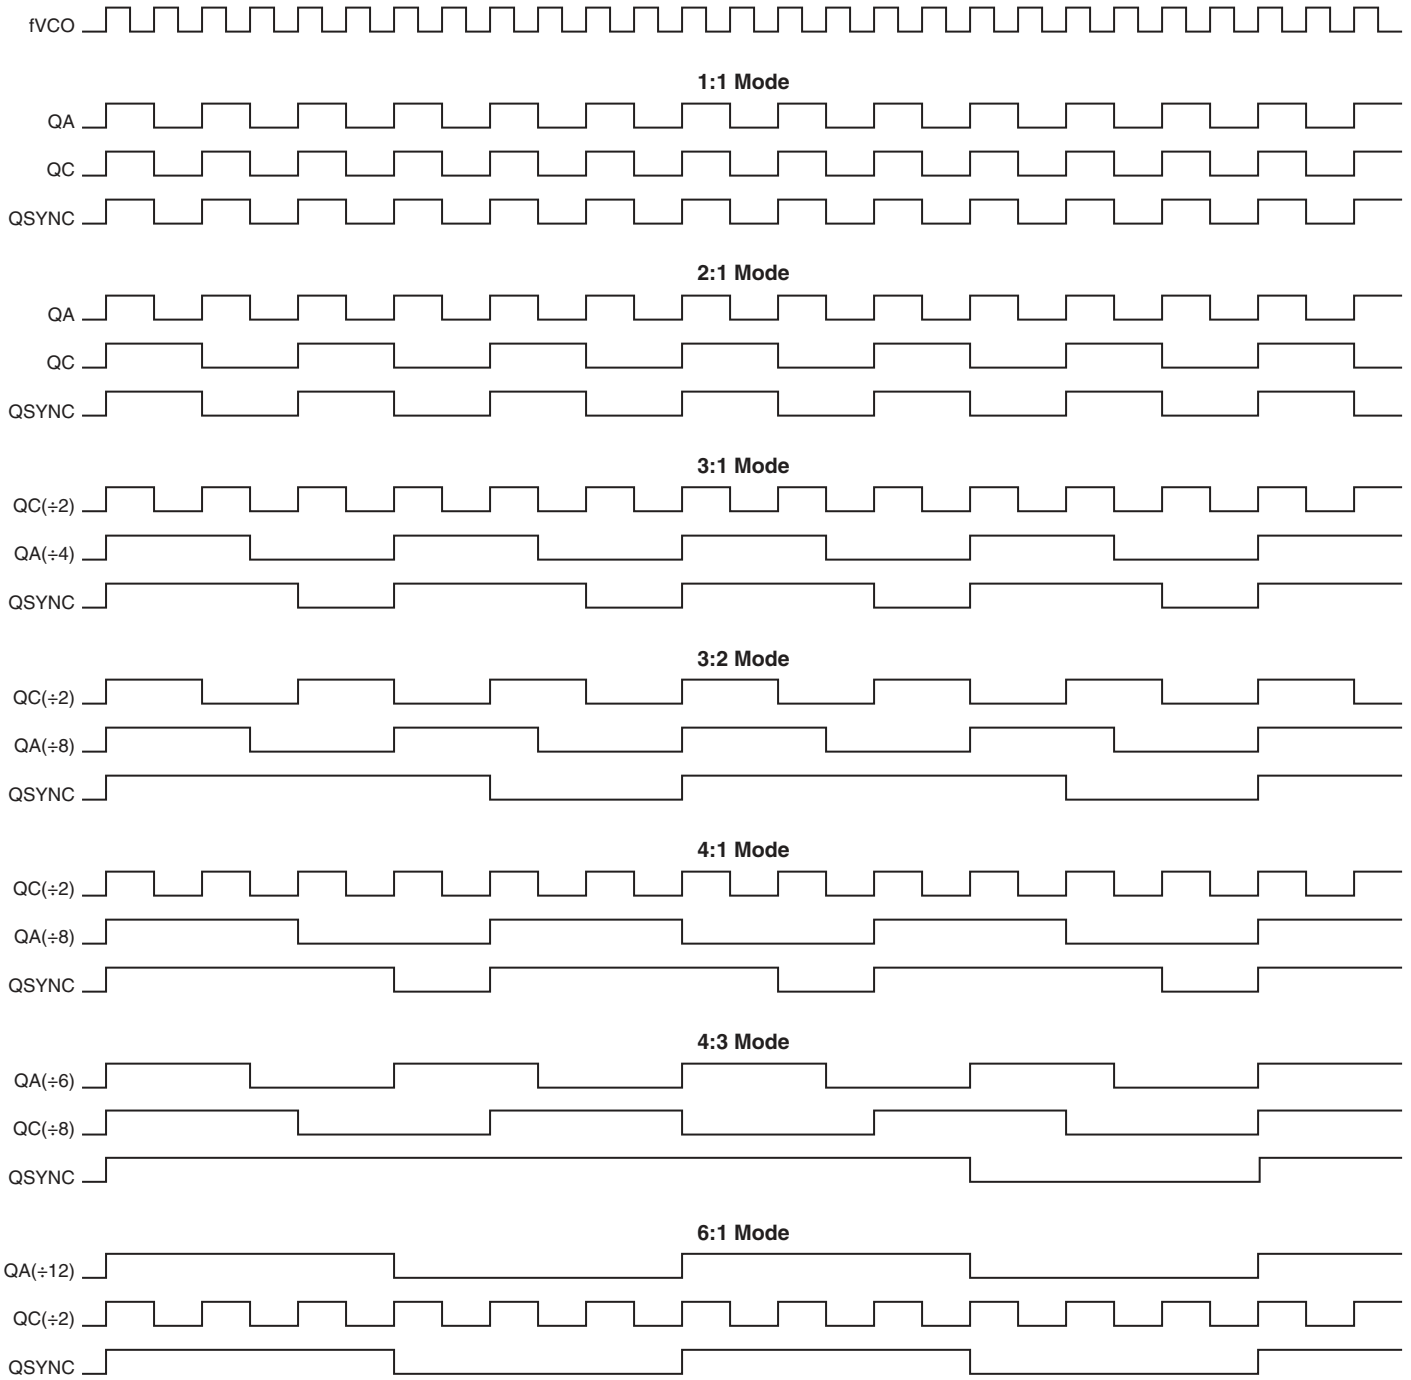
fVCO

1:1 Mode

QA

QC

QSYNC

2:1 Mode

QA

QC

QSYNC

3:1 Mode

QC(÷2)

QA(÷4)

QSYNC

3:2 Mode

QC(÷2)

QA(÷8)

QSYNC

4:1 Mode

QC(÷2)

QA(÷8)

QSYNC

4:3 Mode

QA(÷6)

QC(÷8)

QSYNC

6:1 Mode

QA(÷12)

QC(÷2)

QSYNC